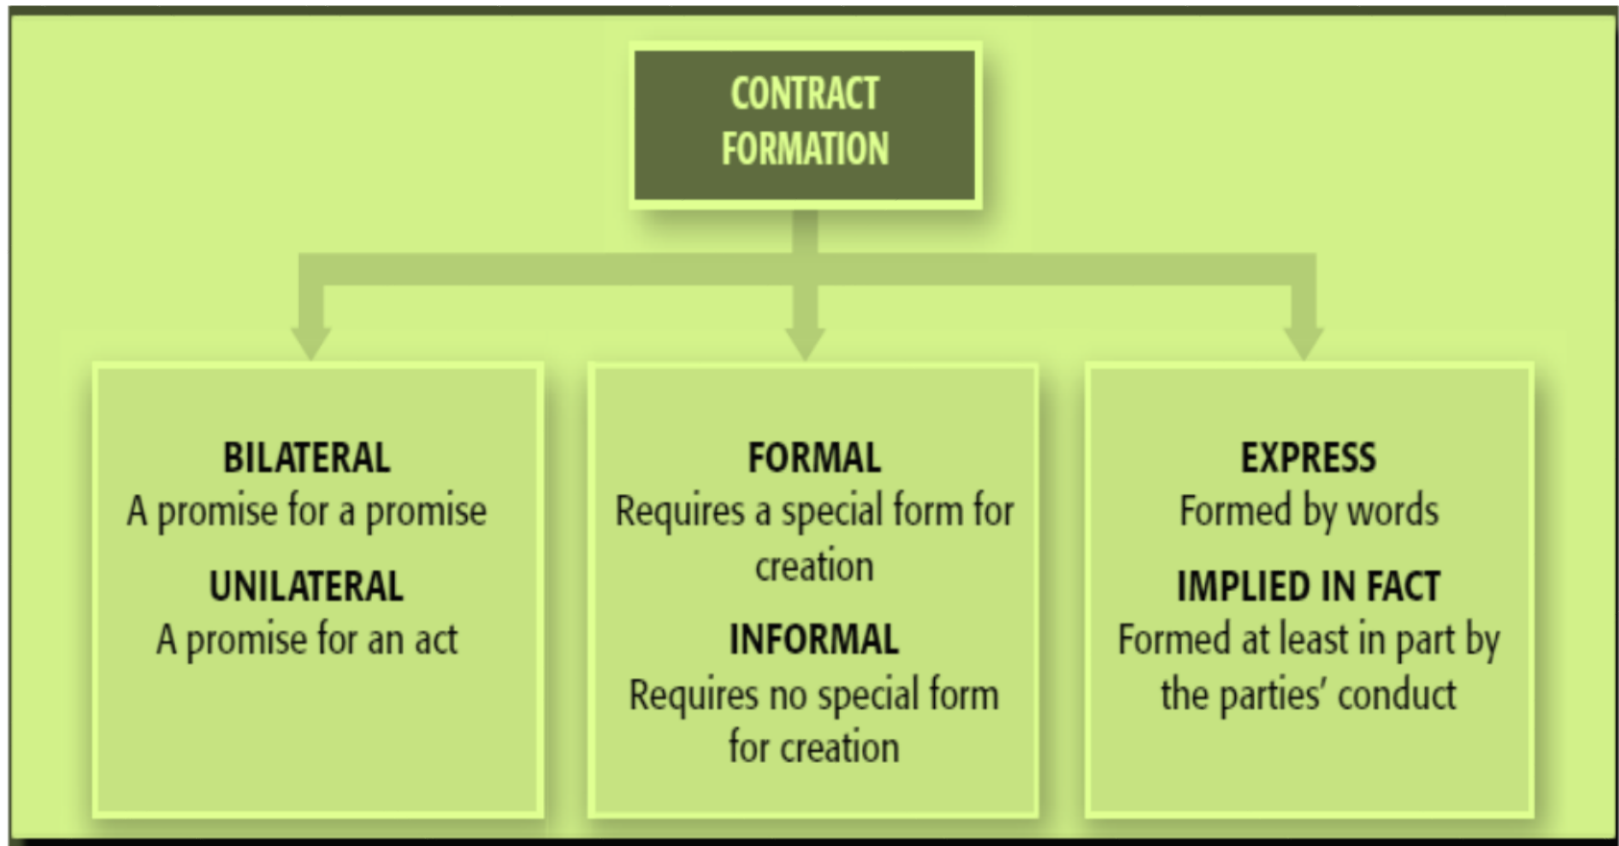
CONTRACT FORMATION

BILATERAL
A promise for a promise
UNILATERAL
A promise for an act

FORMAL
Requires a special form for creation
INFORMAL
Requires no special form for creation

EXPRESS
Formed by words
IMPLIED IN FACT
Formed at least in part by the parties' conduct